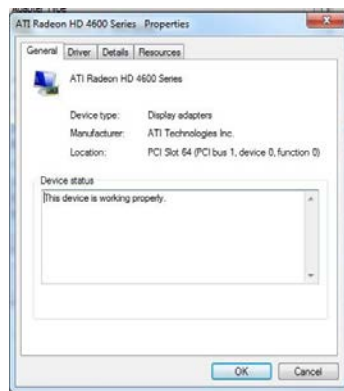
ATI Radeon HD 4600 Series Properties

General | Driver | Details | Resources

ATI Radeon HD 4600 Series

Device type: Display adapters
Manufacturer: ATI Technologies Inc.
Location: PCI Slot 64 (PCI bus 1, device 0, function 0)

Device status
This device is working properly.

OK | Cancel